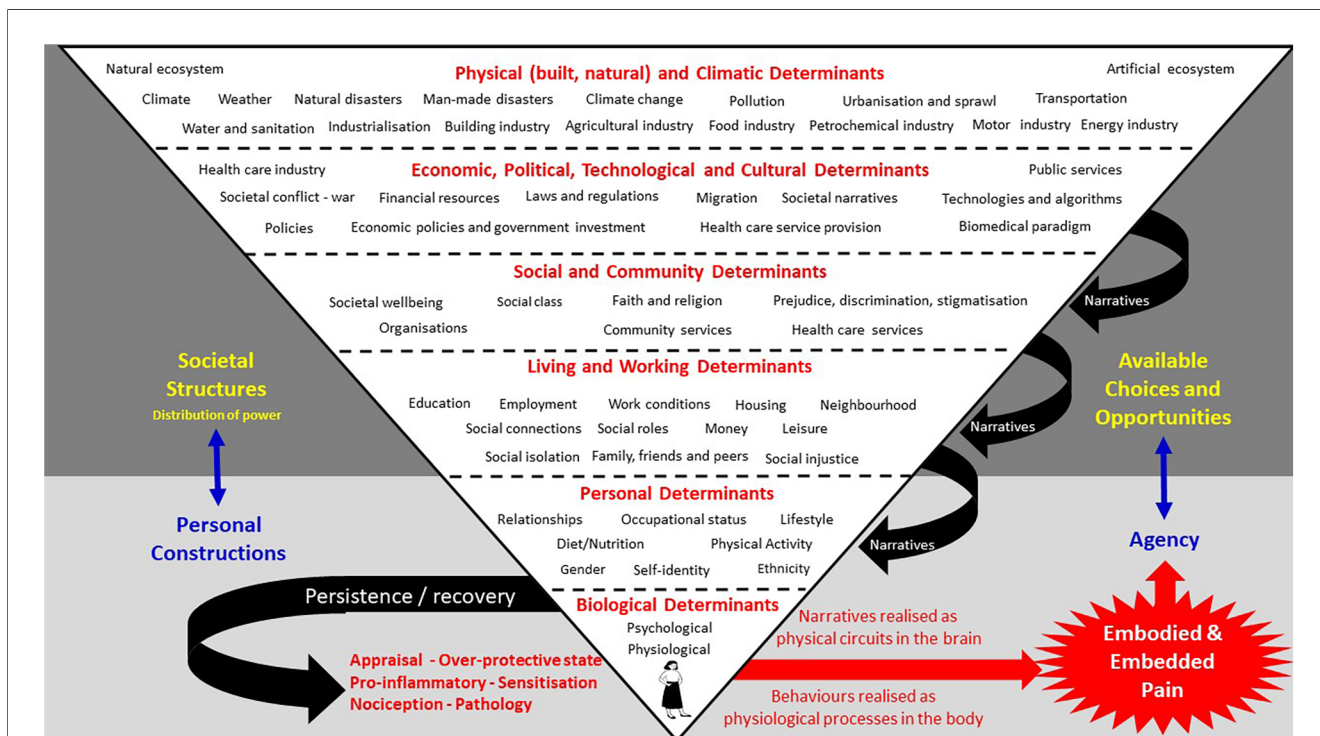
Natural ecosystem

Physical (built, natural) and Climatic Determinants

Artificial ecosystem

Climate Weather Natural disasters Man-made disasters Climate change Pollution Urbanisation and sprawl Transportation

Water and sanitation Industrialisation Building industry Agricultural industry Food industry Petrochemical industry Motor industry Energy industry

Health care industry

Economic, Political, Technological and Cultural Determinants

Public services

Societal conflict - war Financial resources Laws and regulations Migration Societal narratives Technologies and algorithms

Policies Economic policies and government investment Health care service provision Biomedical paradigm

Social and Community Determinants

Societal wellbeing Social class Faith and religion Prejudice, discrimination, stigmatisation

Organisations Community services Health care services

Narratives

Societal Structures

Distribution of power

Living and Working Determinants

Available Choices and Opportunities

Education Employment Work conditions Housing Neighbourhood

Social connections Social roles Money Leisure

Social isolation Family, friends and peers Social injustice

Narratives

Personal Determinants

Relationships Occupational status Lifestyle

Diet/Nutrition Physical Activity

Gender Self-identity Ethnicity

Personal Constructions

Narratives

Agency

Persistence / recovery

Biological Determinants

Psychological

Physiological

Appraisal - Over-protective state

Pro-inflammatory - Sensitisation

Nociception - Pathology

Narratives realised as physical circuits in the brain

Behaviours realised as physiological processes in the body

Embodied & Embedded Pain